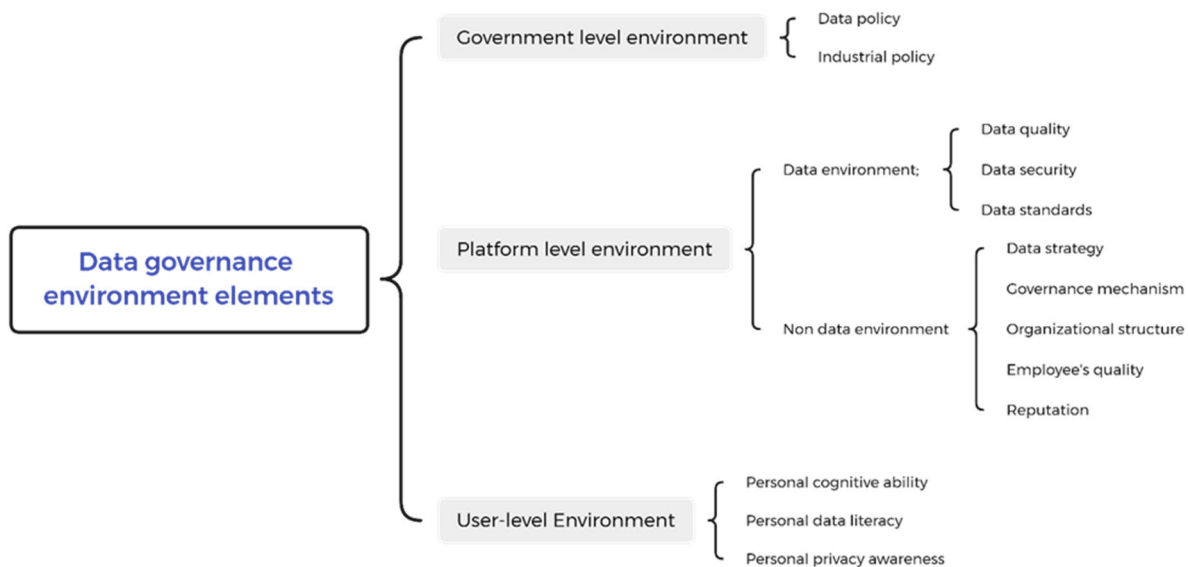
Data governance environment elements

Government level environment

Data policy

Industrial policy

Platform level environment

Data environment;

Data quality

Data security

Data standards

Non data environment

Data strategy

Governance mechanism

Organizational structure

Employee's quality

Reputation

User-level Environment

Personal cognitive ability

Personal data literacy

Personal privacy awareness